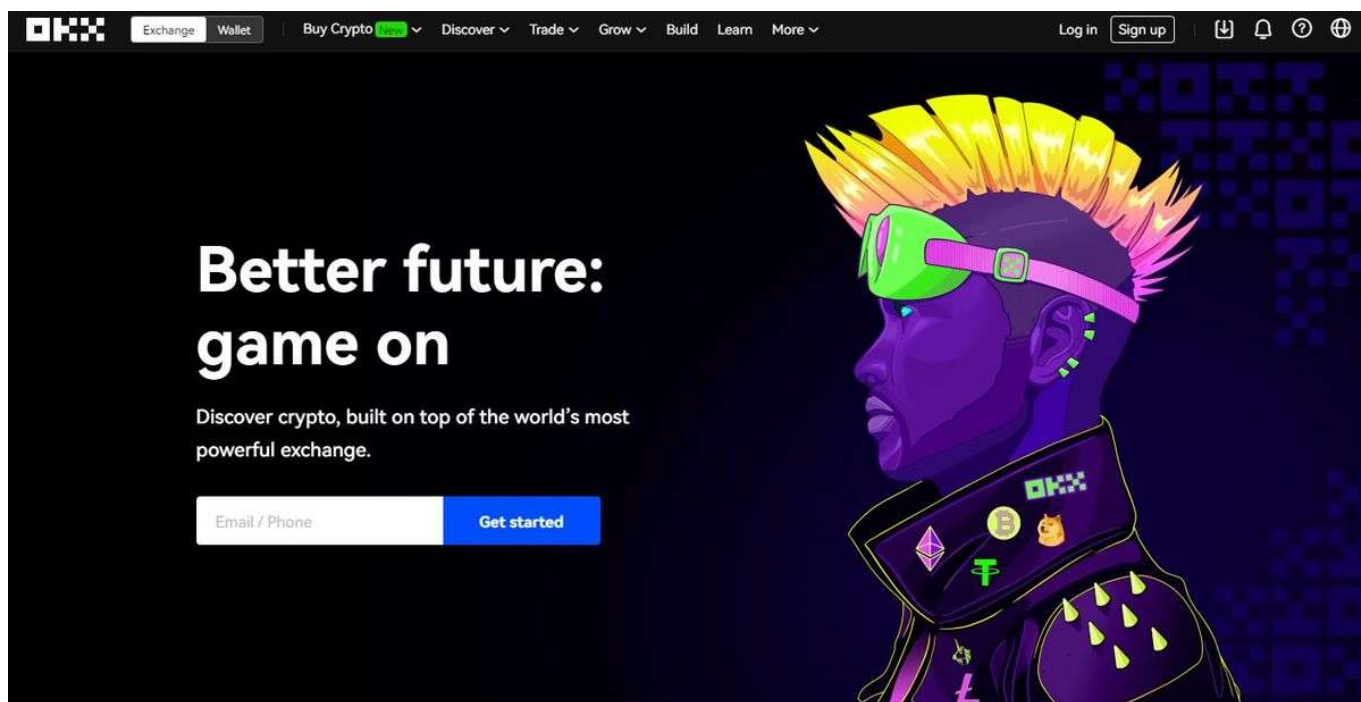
OKX Exchange Wallet Buy Crypto New Discover Trade Grow Build Learn More Log in Sign up

Better future: game on

Discover crypto, built on top of the world's most powerful exchange.

Email / Phone

Get started

OKX